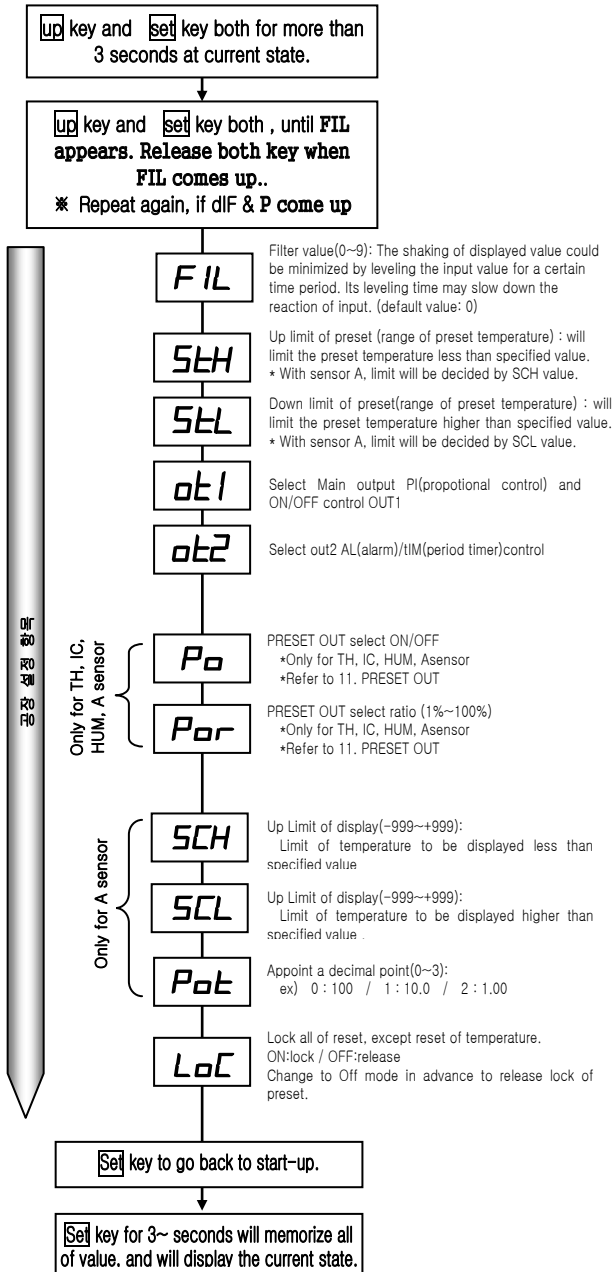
up key and set key both for more than 3 seconds at current state.

up key and set key both , until FIL appears. Release both key when FIL comes up..
※ Repeat again, if dIF & P come up

공장 설정 항목

FIL
Filter value(0~9): The shaking of displayed value could be minimized by leveling the input value for a certain time period. Its leveling time may slow down the reaction of input. (default value: 0)

StH
Up limit of preset (range of preset temperature) : will limit the preset temperature less than specified value.
* With sensor A, limit will be decided by SCH value.

StL
Down limit of preset(range of preset temperature) : will limit the preset temperature higher than specified value.
* With sensor A, limit will be decided by SCL value.

ot1
Select Main output PI(propotional control) and ON/OFF control OUT1

ot2
Select out2 AL(alarm)/tIM(period timer)control

Only for TH, IC, HUM, A sensor

Po
PRESET OUT select ON/OFF
*Only for TH, IC, HUM, Asensor
*Refer to 11. PRESET OUT

Por
PRESET OUT select ratio (1%~100%)
*Only for TH, IC, HUM, Asensor
*Refer to 11. PRESET OUT

Only for A sensor

SCH
Up Limit of display(-999~+999):
Limit of temperature to be displayed less than specified value

SCL
Up Limit of display(-999~+999):
Limit of temperature to be displayed higher than specified value .

Pot
Appoint a decimal point(0~3):
ex) 0 : 100 / 1 : 10.0 / 2 : 1.00

LoC
Lock all of reset, except reset of temperature.
ON:lock / OFF:release
Change to Off mode in advance to release lock of preset.

Set key to go back to start-up.

Set key for 3~ seconds will memorize all of value, and will display the current state.